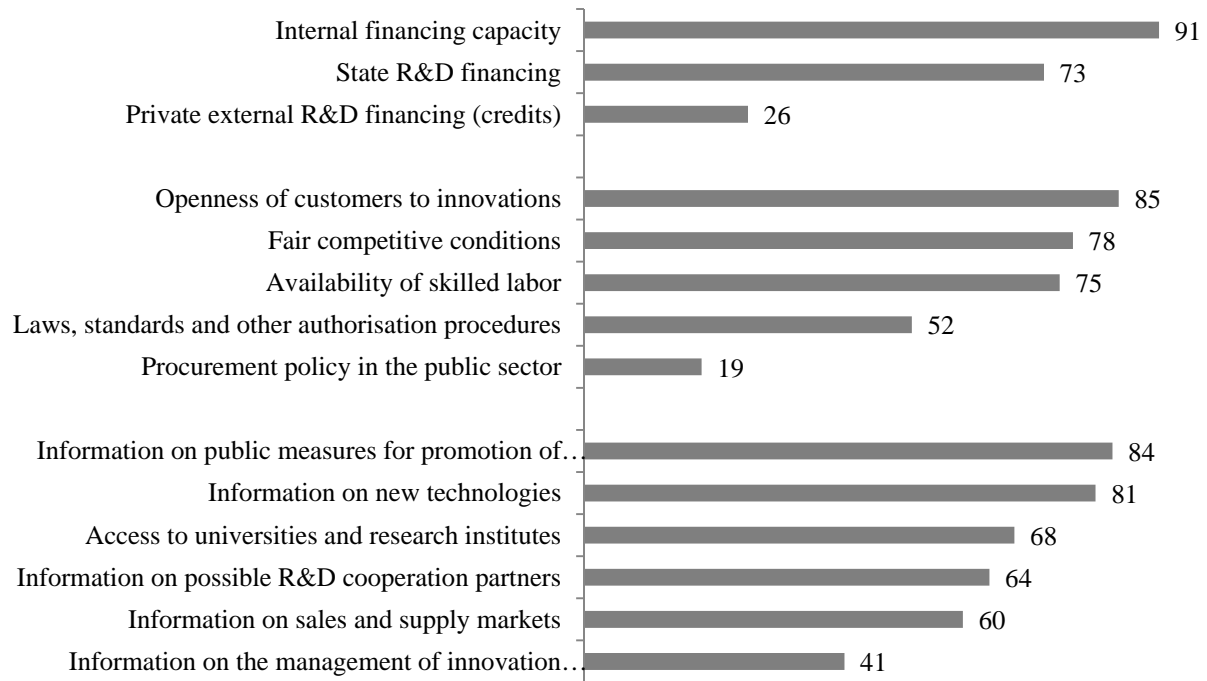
Internal financing capacity 91
State R&D financing 73
Private external R&D financing (credits) 26

Openness of customers to innovations 85
Fair competitive conditions 78
Availability of skilled labor 75
Laws, standards and other authorisation procedures 52
Procurement policy in the public sector 19

Information on public measures for promotion of… 84
Information on new technologies 81
Access to universities and research institutes 68
Information on possible R&D cooperation partners 64
Information on sales and supply markets 60
Information on the management of innovation… 41